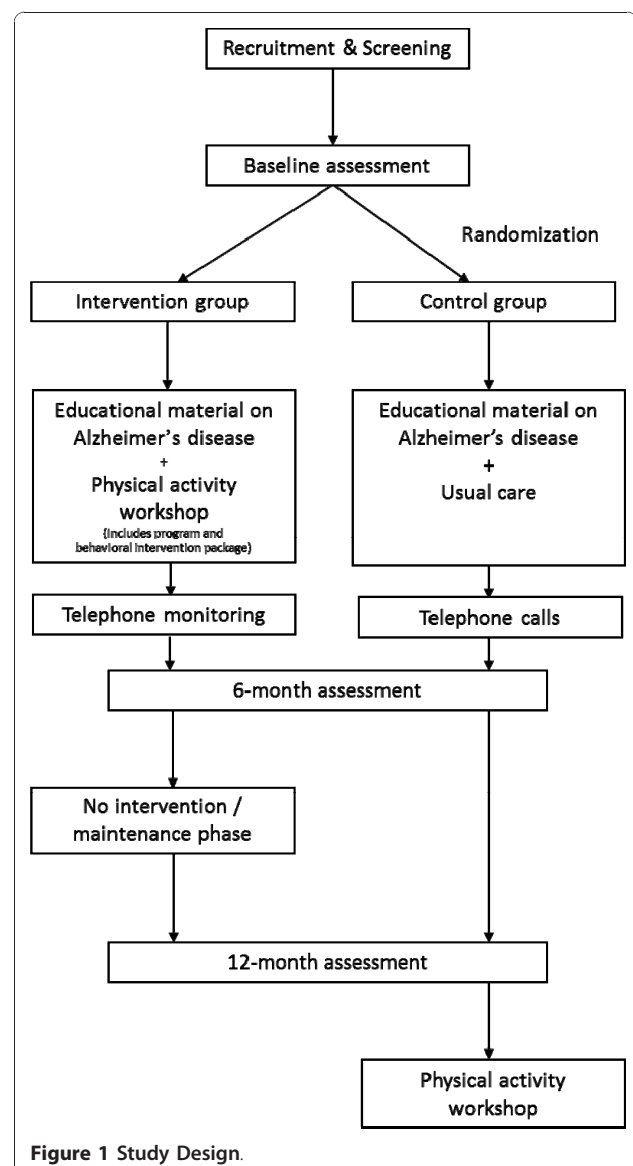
Recruitment & Screening

Baseline assessment

Randomization

Intervention group

Control group

Educational material on Alzheimer's disease + Physical activity workshop (Includes program and behavioral intervention package)

Educational material on Alzheimer's disease + Usual care

Telephone monitoring

Telephone calls

6-month assessment

No intervention / maintenance phase

12-month assessment

Physical activity workshop

**Figure 1** Study Design.